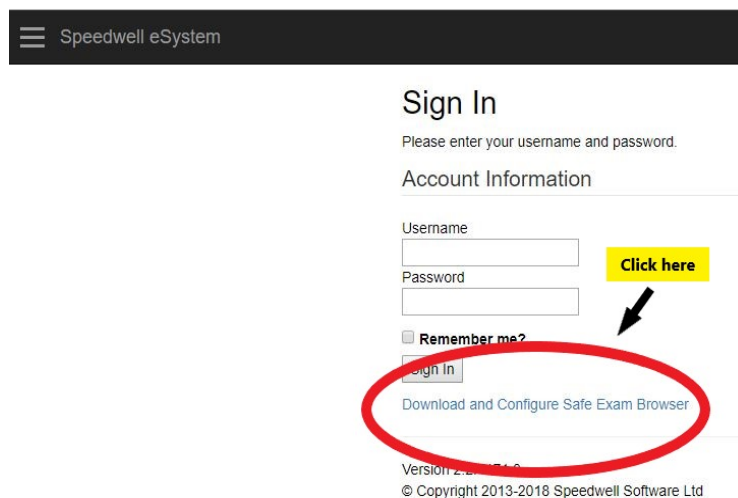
Speedwell eSystem

Sign In

Please enter your username and password.

Account Information

Username

Password

Click here

Remember me?

Sign In

Download and Configure Safe Exam Browser

Version 2.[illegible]

© Copyright 2013-2018 Speedwell Software Ltd